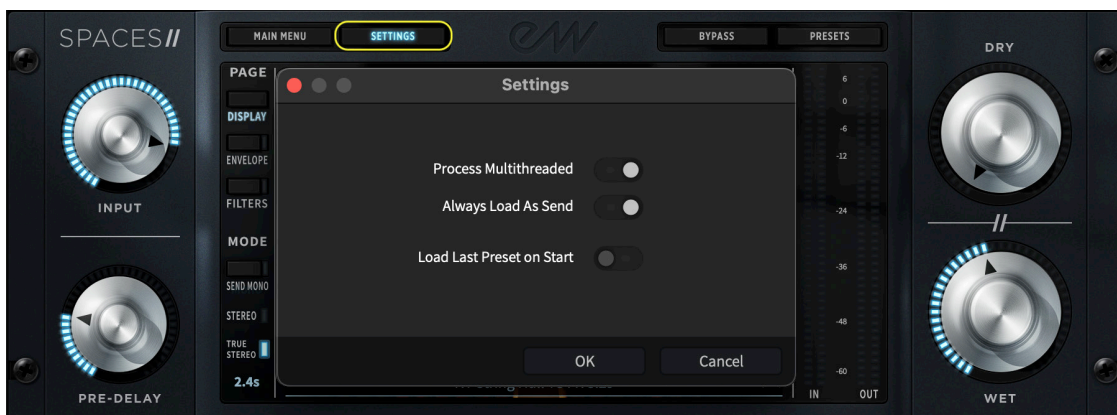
SPACES II

MAIN MENU
SETTINGS
BYPASS
PRESETS

DRY

PAGE
DISPLAY
ENVELOPE
FILTERS
MODE
SEND MONO
STEREO
TRUE STEREO
2.4s

INPUT
PRE-DELAY

Settings

Process Multithreaded
Always Load As Send
Load Last Preset on Start

OK
Cancel

6
0
-6
-12
-24
-36
-48
-60
IN
OUT

II

WET